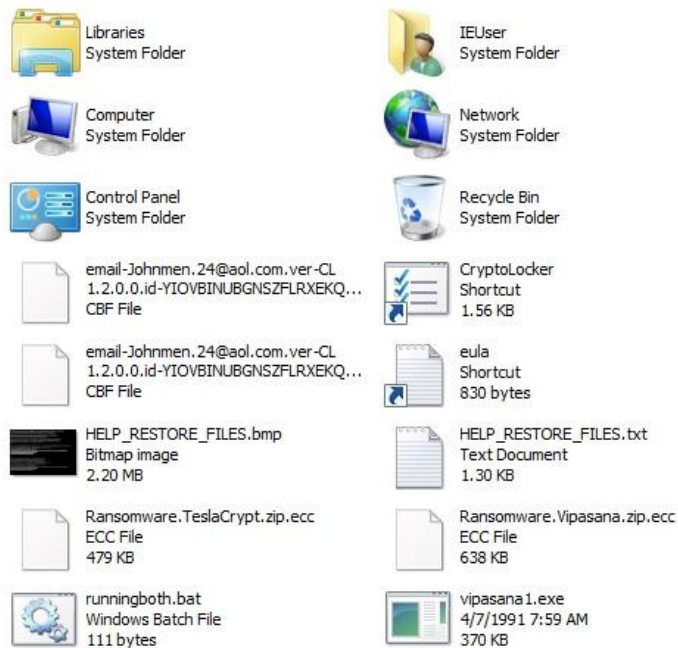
Libraries
System Folder

IEUser
System Folder

Computer
System Folder

Network
System Folder

Control Panel
System Folder

Recycle Bin
System Folder

email-Johnmen.24@aol.com.ver-CL 1.2.0.0.id-YIOVBINUBGNSZFLRXEKQ...
CBF File

CryptoLocker
Shortcut
1.56 KB

email-Johnmen.24@aol.com.ver-CL 1.2.0.0.id-YIOVBINUBGNSZFLRXEKQ...
CBF File

eula
Shortcut
830 bytes

HELP_RESTORE_FILES.bmp
Bitmap image
2.20 MB

HELP_RESTORE_FILES.txt
Text Document
1.30 KB

Ransomware.TeslaCrypt.zip.ecc
ECC File
479 KB

Ransomware.Vipasana.zip.ecc
ECC File
638 KB

runningboth.bat
Windows Batch File
111 bytes

vipasana1.exe
4/7/1991 7:59 AM
370 KB